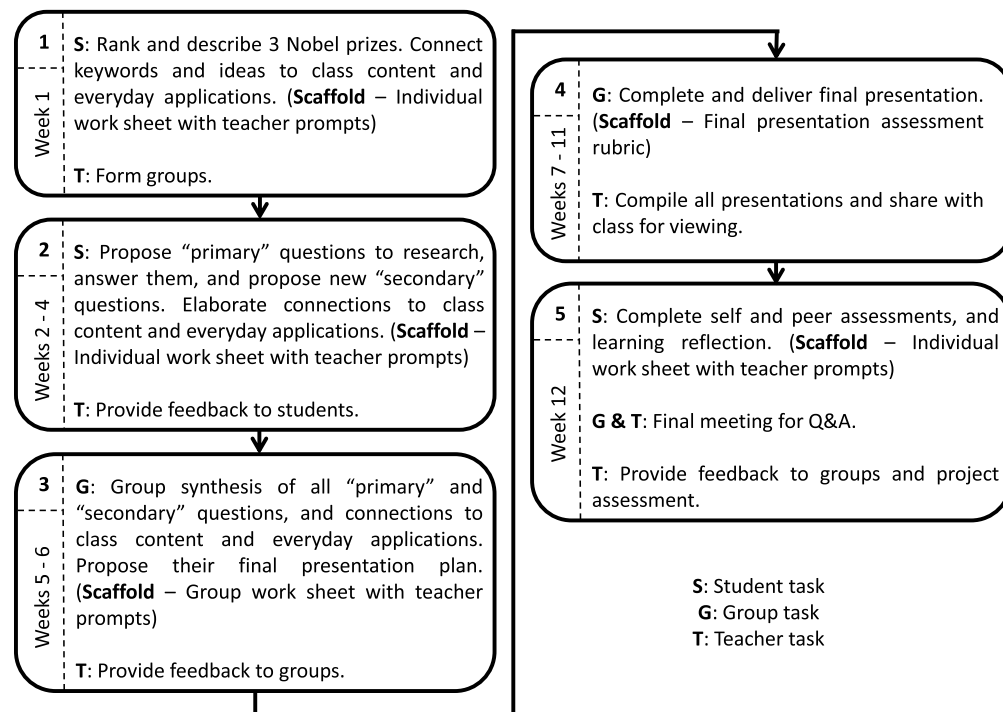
1
Week 1
S: Rank and describe 3 Nobel prizes. Connect keywords and ideas to class content and everyday applications. (Scaffold – Individual work sheet with teacher prompts)

T: Form groups.

2
Weeks 2 - 4
S: Propose "primary" questions to research, answer them, and propose new "secondary" questions. Elaborate connections to class content and everyday applications. (Scaffold – Individual work sheet with teacher prompts)

T: Provide feedback to students.

3
Weeks 5 - 6
G: Group synthesis of all "primary" and "secondary" questions, and connections to class content and everyday applications. Propose their final presentation plan. (Scaffold – Group work sheet with teacher prompts)

T: Provide feedback to groups.

4
Weeks 7 - 11
G: Complete and deliver final presentation. (Scaffold – Final presentation assessment rubric)

T: Compile all presentations and share with class for viewing.

5
Week 12
S: Complete self and peer assessments, and learning reflection. (Scaffold – Individual work sheet with teacher prompts)

G & T: Final meeting for Q&A.

T: Provide feedback to groups and project assessment.

S: Student task
G: Group task
T: Teacher task